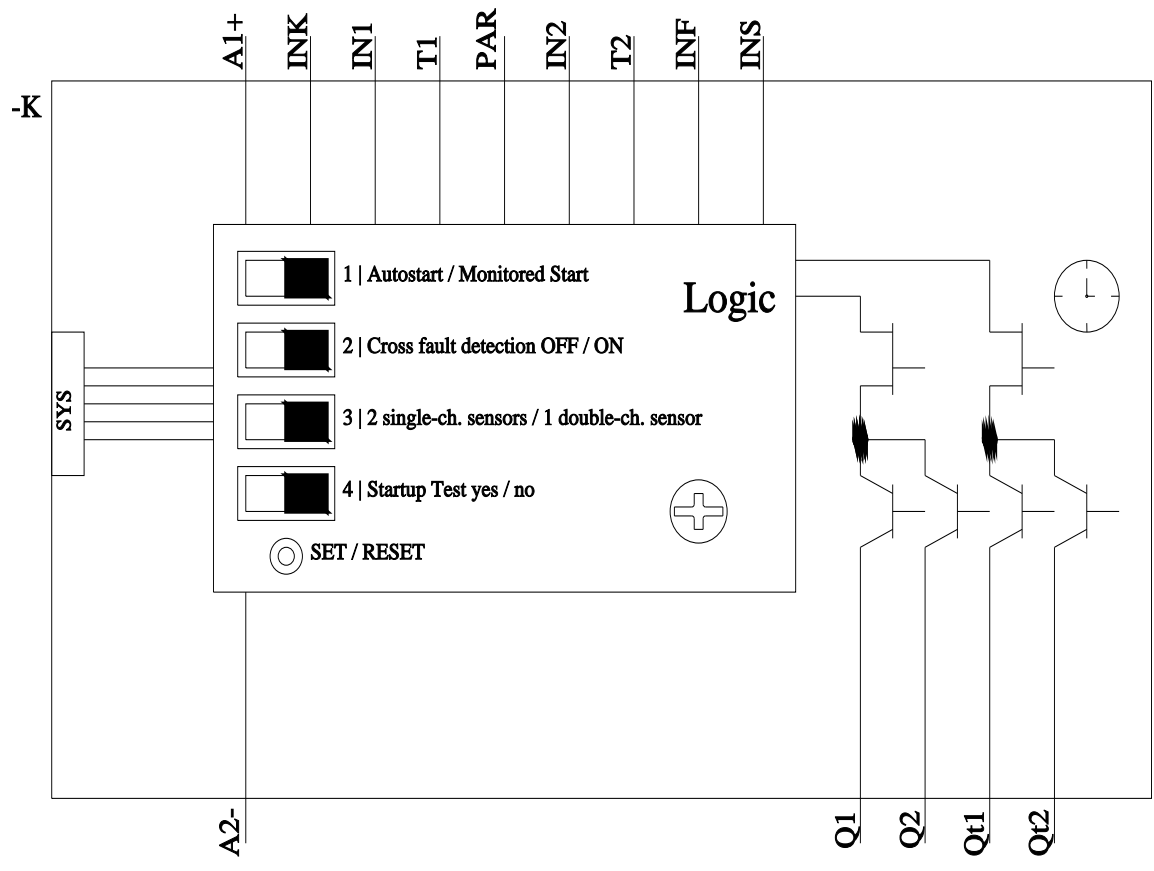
A1+
INK
IN1
T1
PAR
IN2
T2
INF
INS

-K

1 | Autostart / Monitored Start

Logic

2 | Cross fault detection OFF / ON

SYS

3 | 2 single-ch. sensors / 1 double-ch. sensor

4 | Startup Test yes / no

SET / RESET

A2-

Q1
Q2
Qt1
Qt2